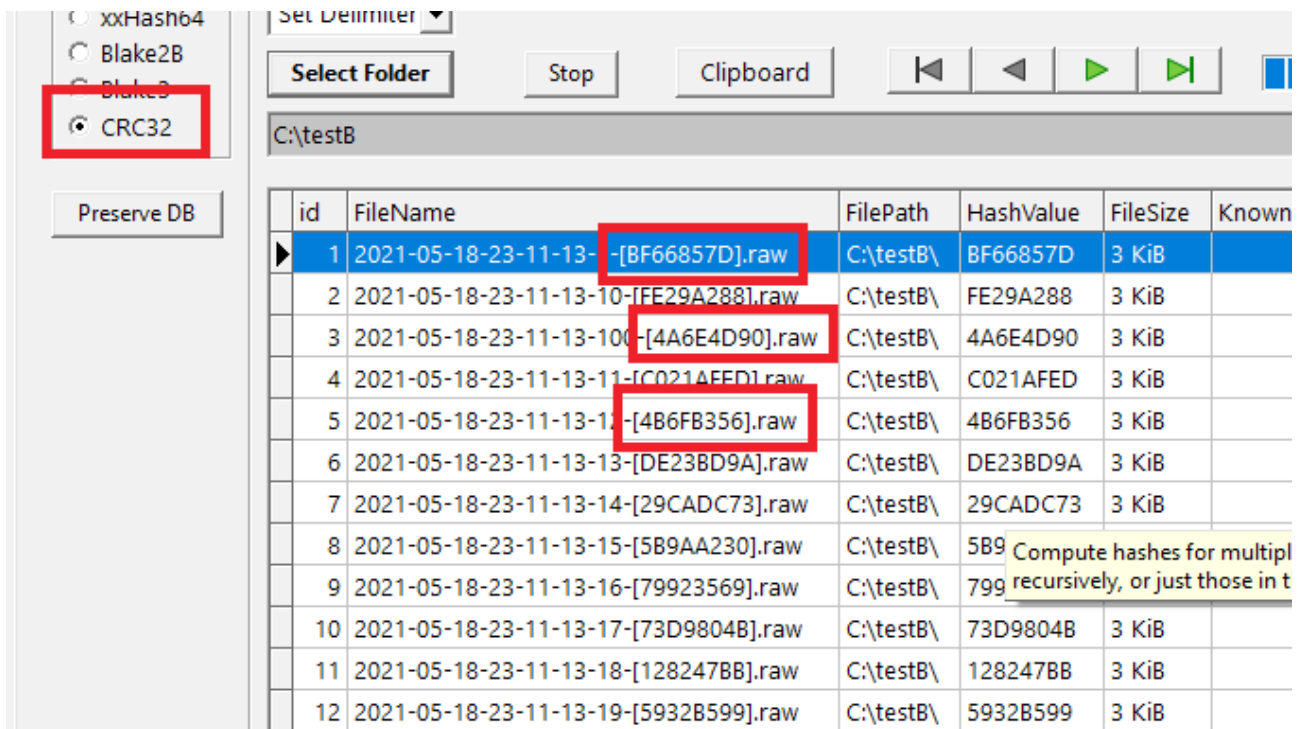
xxHash64
Blake2B
Blake3
CRC32

Preserve DB

Set Delimiter

Select Folder
Stop
Clipboard

C:\testB

| id | FileName | FilePath | HashValue | FileSize | Known |
|---|---|---|---|---|---|
| 1 | 2021-05-18-23-11-13-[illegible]-[BF66857D].raw | C:\testB\ | BF66857D | 3 KiB | |
| 2 | 2021-05-18-23-11-13-10-[FE29A288].raw | C:\testB\ | FE29A288 | 3 KiB | |
| 3 | 2021-05-18-23-11-13-100-[4A6E4D90].raw | C:\testB\ | 4A6E4D90 | 3 KiB | |
| 4 | 2021-05-18-23-11-13-11-[C021AFED].raw | C:\testB\ | C021AFED | 3 KiB | |
| 5 | 2021-05-18-23-11-13-12-[4B6FB356].raw | C:\testB\ | 4B6FB356 | 3 KiB | |
| 6 | 2021-05-18-23-11-13-13-[DE23BD9A].raw | C:\testB\ | DE23BD9A | 3 KiB | |
| 7 | 2021-05-18-23-11-13-14-[29CADC73].raw | C:\testB\ | 29CADC73 | 3 KiB | |
| 8 | 2021-05-18-23-11-13-15-[5B9AA230].raw | C:\testB\ | 5B9 | | |
| 9 | 2021-05-18-23-11-13-16-[79923569].raw | C:\testB\ | 799 | | |
| 10 | 2021-05-18-23-11-13-17-[73D9804B].raw | C:\testB\ | 73D9804B | 3 KiB | |
| 11 | 2021-05-18-23-11-13-18-[128247BB].raw | C:\testB\ | 128247BB | 3 KiB | |
| 12 | 2021-05-18-23-11-13-19-[5932B599].raw | C:\testB\ | 5932B599 | 3 KiB | |

Compute hashes for multipl
recursively, or just those in t